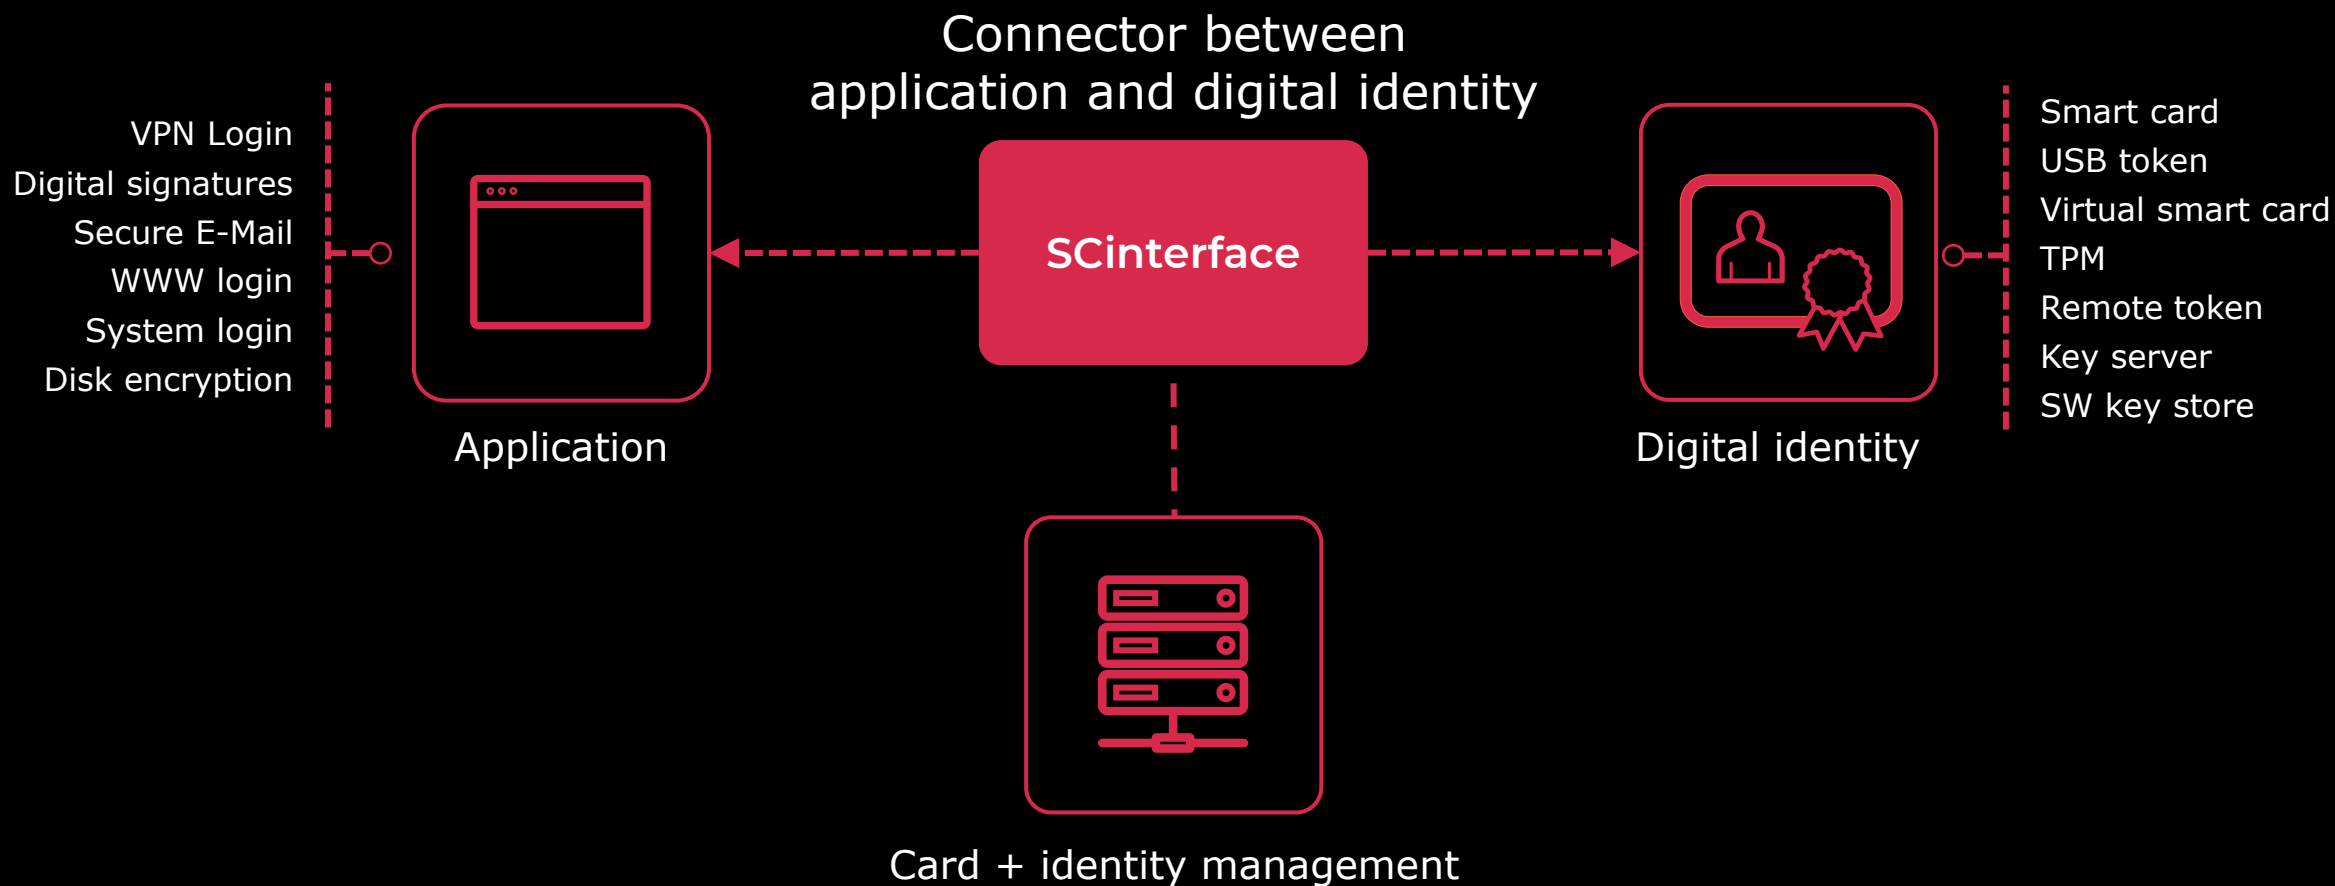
Connector between
application and digital identity

VPN Login
Digital signatures
Secure E-Mail
WWW login
System login
Disk encryption

SCinterface

Smart card
USB token
Virtual smart card
TPM
Remote token
Key server
SW key store

Application

Digital identity

Card + identity management